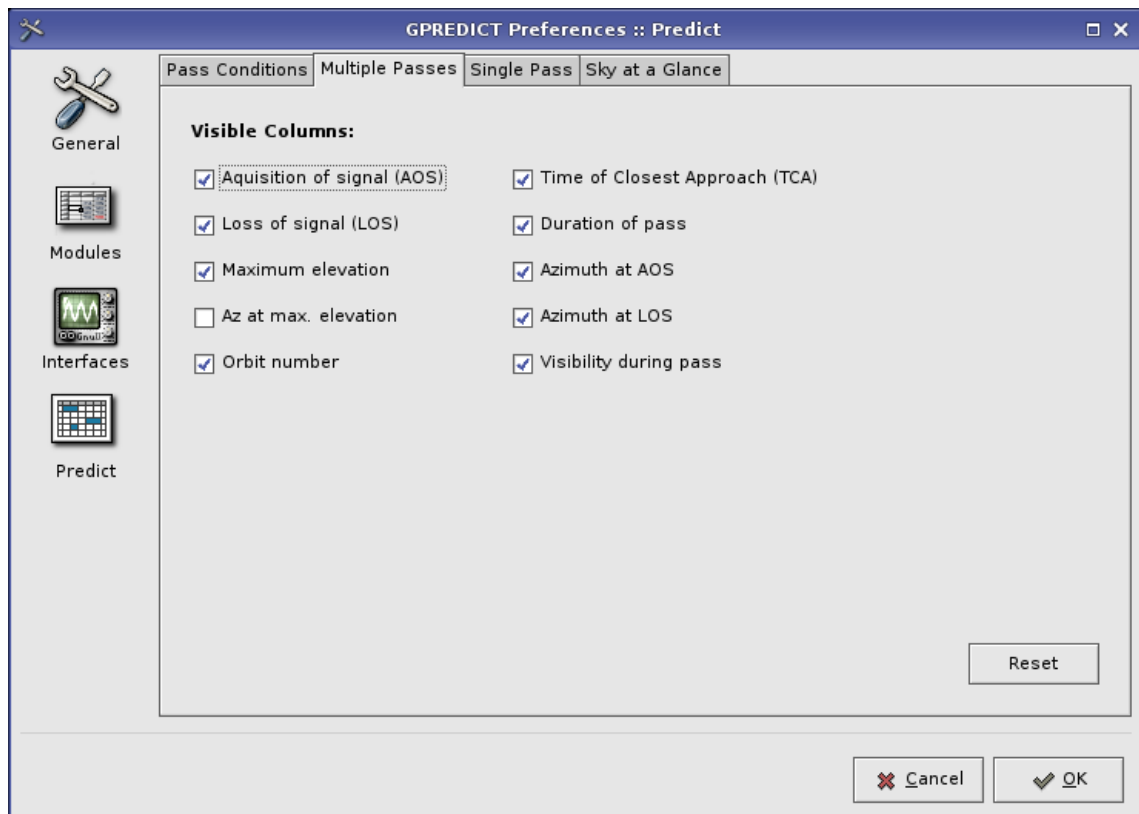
GPREDICT Preferences :: Predict

General

Modules

Interfaces

Predict

Pass Conditions | Multiple Passes | Single Pass | Sky at a Glance

Visible Columns:

Aquisition of signal (AOS)

Time of Closest Approach (TCA)

Loss of signal (LOS)

Duration of pass

Maximum elevation

Azimuth at AOS

Az at max. elevation

Azimuth at LOS

Orbit number

Visibility during pass

Reset

Cancel

OK